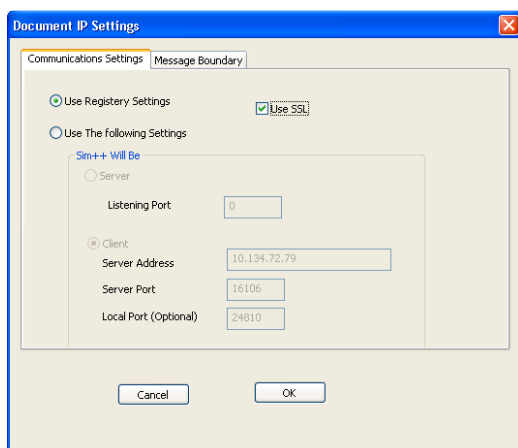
Document IP Settings

Communications Settings | Message Boundary

Use Registery Settings

Use SSL

Use The following Settings

Sim++ Will Be

Server

Listening Port 0

Client

Server Address 10.134.72.79

Server Port 16106

Local Port (Optional) 24810

Cancel

OK